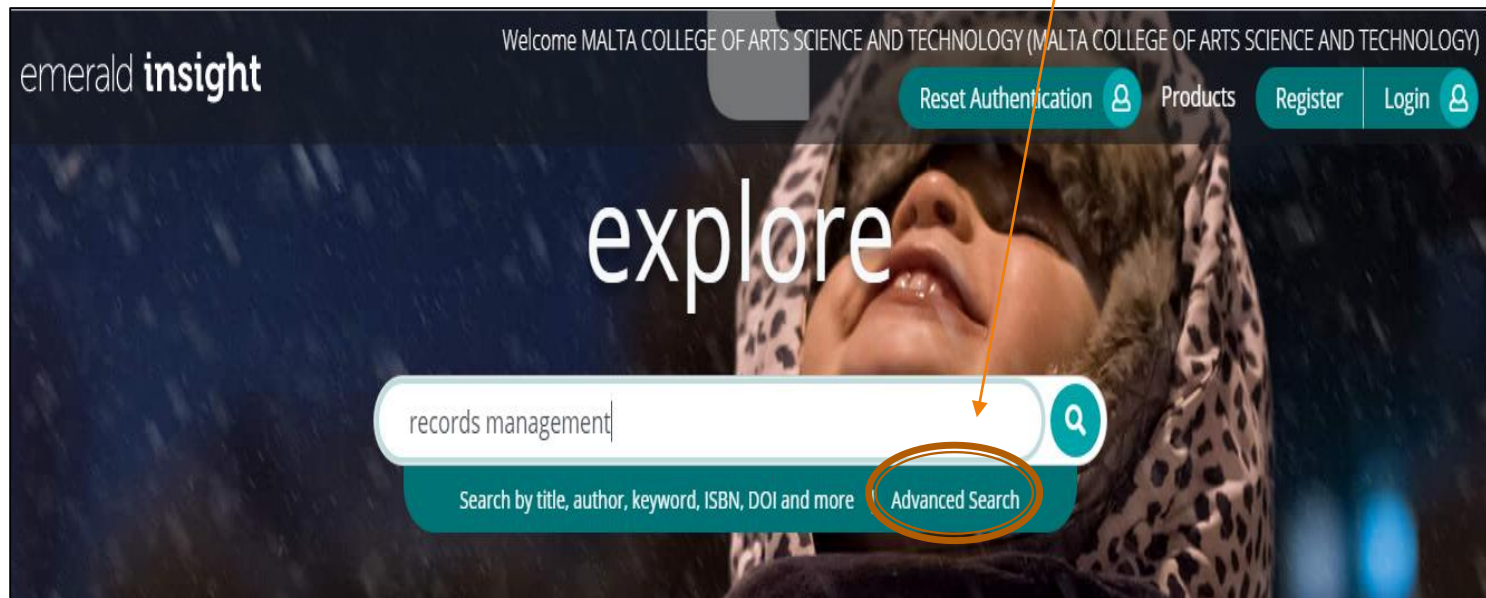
emerald insight

Welcome MALTA COLLEGE OF ARTS SCIENCE AND TECHNOLOGY (MALTA COLLEGE OF ARTS SCIENCE AND TECHNOLOGY)

Reset Authentication

Products

Register

Login

explore

records management

Search by title, author, keyword, ISBN, DOI and more

Advanced Search